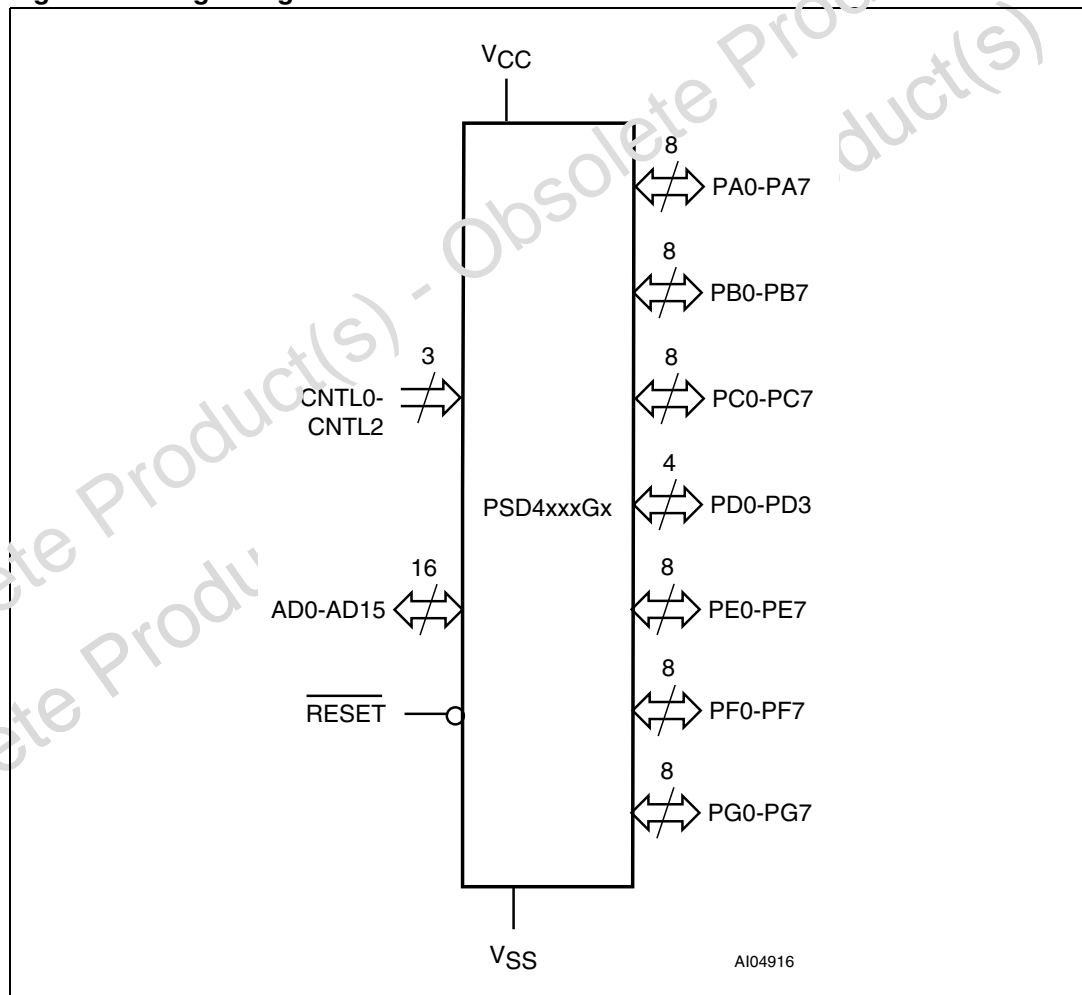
$V_{CC}$

8
PA0-PA7

8
PB0-PB7

3
CNTL0-CNTL2

8
PC0-PC7

PSD4xxxGx

4
PD0-PD3

16
AD0-AD15

8
PE0-PE7

$\overline{\text{RESET}}$

8
PF0-PF7

8
PG0-PG7

$V_{SS}$

AI04916

Obsolete Product(s) - Obsolete Product(s)

Obsolete Product(s) - Obsolete Product(s)